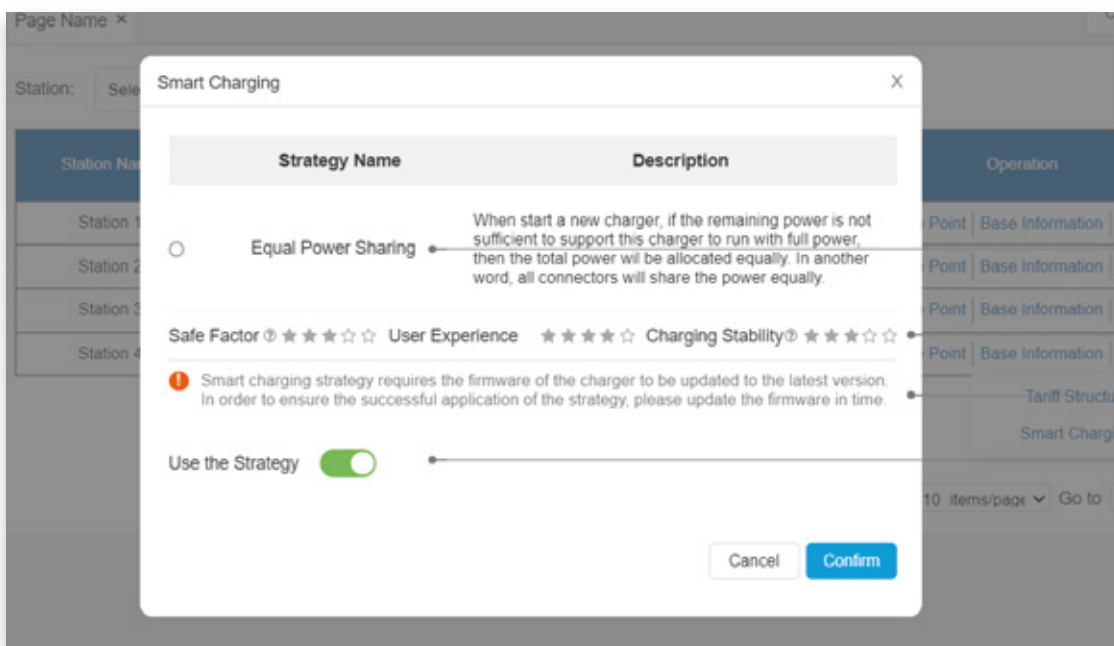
Page Name ×

Station: Sele

Station Na

Station 1

Station 2

Station 3

Station 4

Smart Charging

X

| Strategy Name | Description |
|---|---|
| Equal Power Sharing | When start a new charger, if the remaining power is not sufficient to support this charger to run with full power, then the total power wil be allocated equally. In another word, all connectors will share the power equally. |

Safe Factor ★★★☆☆ User Experience ★★★★☆ Charging Stability ★★★☆☆

Smart charging strategy requires the firmware of the charger to be updated to the latest version. In order to ensure the successful application of the strategy, please update the firmware in time.

Use the Strategy

Cancel Confirm

Operation

Point | Base Information

Point | Base Information

Point | Base Information

Point | Base Information

Tariff Structu

Smart Charg

10 items/page Go to